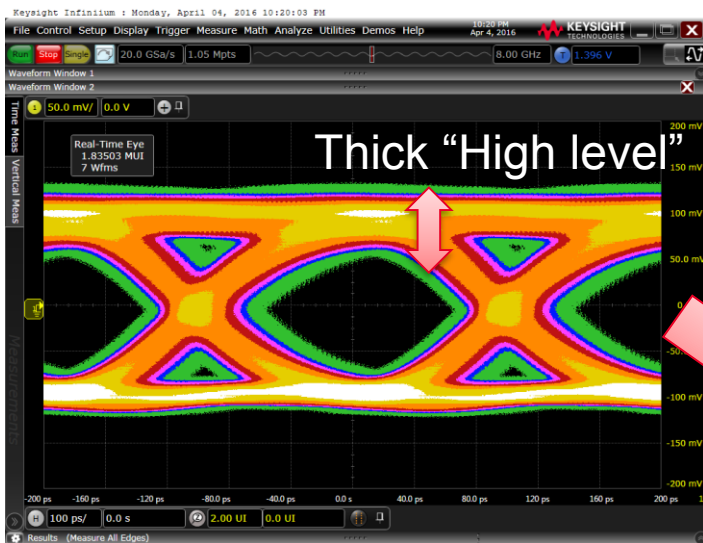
Keysight Infiniium : Monday, April 04, 2016 10:20:03 PM

File Control Setup Display Trigger Measure Math Analyze Utilities Demos Help

10:20 PM Apr 4, 2016

KEYSIGHT TECHNOLOGIES

Run Stop Single 20.0 GSa/s 1.05 Mpts 8.00 GHz 1.396 V

Waveform Window 1

Waveform Window 2

1 50.0 mV/ 0.0 V

Time Meas Vertical Meas

Real-Time Eye
1.83503 MUI
7 Wfms

Thick "High level"

Measurements

200 mV
150 mV
100 mV
50.0 mV
0
-50
-100 mV
-150 mV
-200 mV

-200 ps -160 ps -120 ps -80.0 ps -40.0 ps 0.0 s 40.0 ps 80.0 ps 120 ps 160 ps 200 ps

H 100 ps/ 0.0 s 2.00 UI 0.0 UI

Results (Measure All Edges)